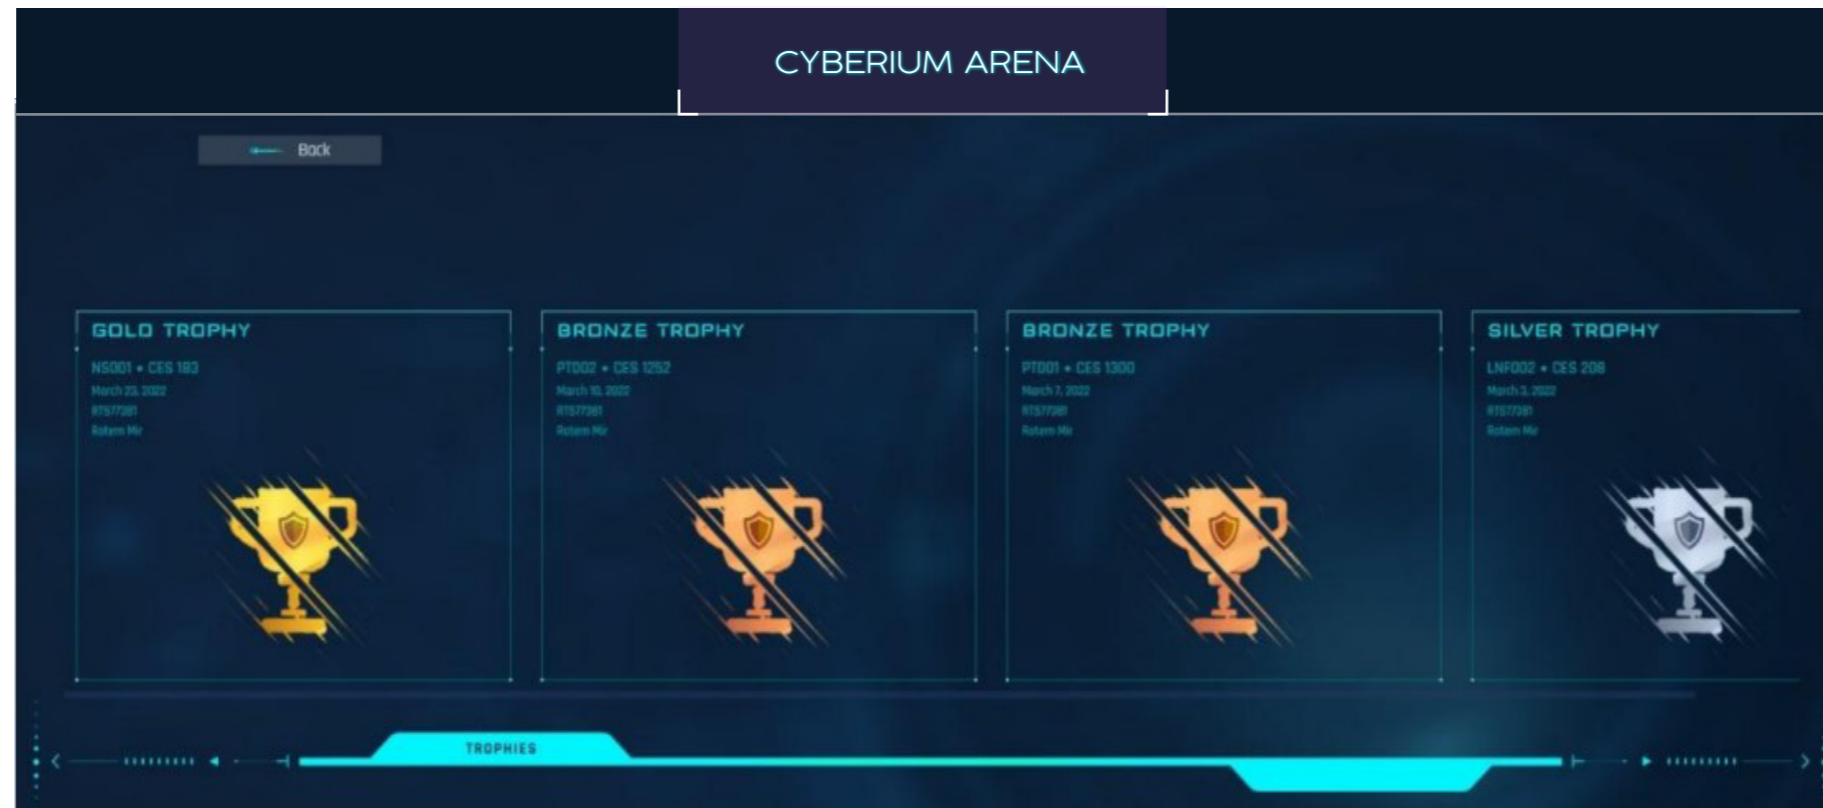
CYBERIUM ARENA

Back

GOLD TROPHY
NS001 • CES 183
March 23, 2022
RTS77381
Rotem Mir

BRONZE TROPHY
PT002 • CES 1252
March 10, 2022
RTS77381
Rotem Mir

BRONZE TROPHY
PT001 • CES 1300
March 7, 2022
RTS77381
Rotem Mir

SILVER TROPHY
LNF002 • CES 208
March 3, 2022
RTS77381
Rotem Mir

TROPHIES